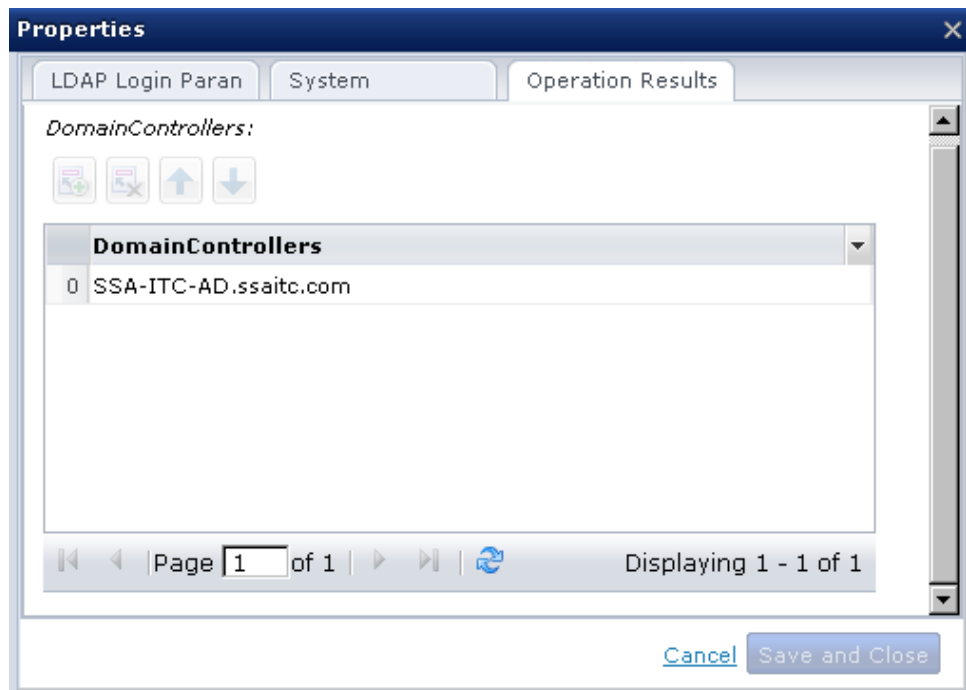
Properties

LDAP Login Paran | System | Operation Results

DomainControllers:

| | DomainControllers |
|---|---|
| 0 | SSA-ITC-AD.ssaitc.com |

Page 1 of 1

Displaying 1 - 1 of 1

Cancel Save and Close